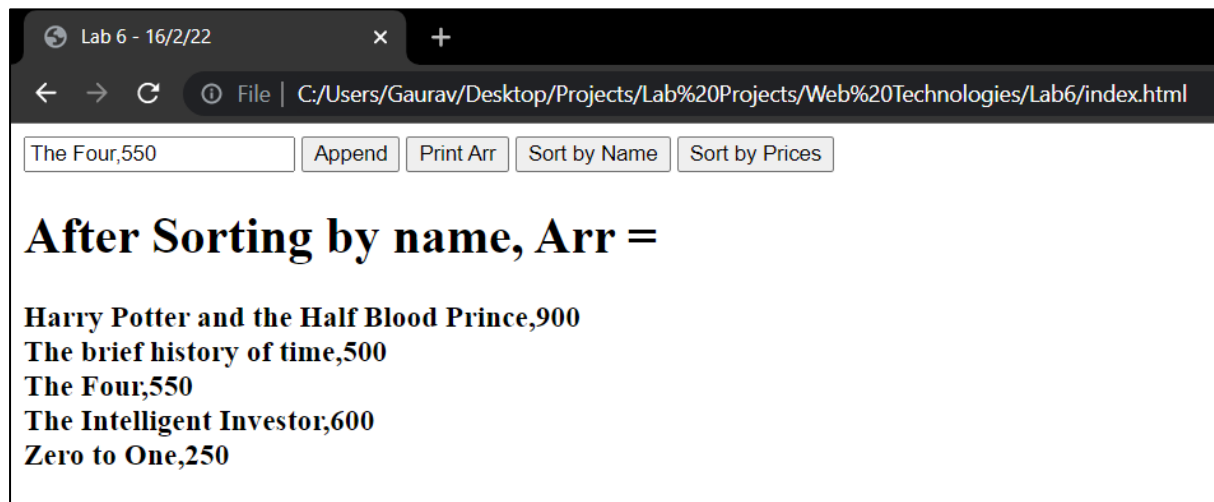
Lab 6 - 16/2/22
File | C:/Users/Gaurav/Desktop/Projects/Lab%20Projects/Web%20Technologies/Lab6/index.html

The Four,550 Append Print Arr Sort by Name Sort by Prices

# After Sorting by name, Arr =

Harry Potter and the Half Blood Prince,900
The brief history of time,500
The Four,550
The Intelligent Investor,600
Zero to One,250